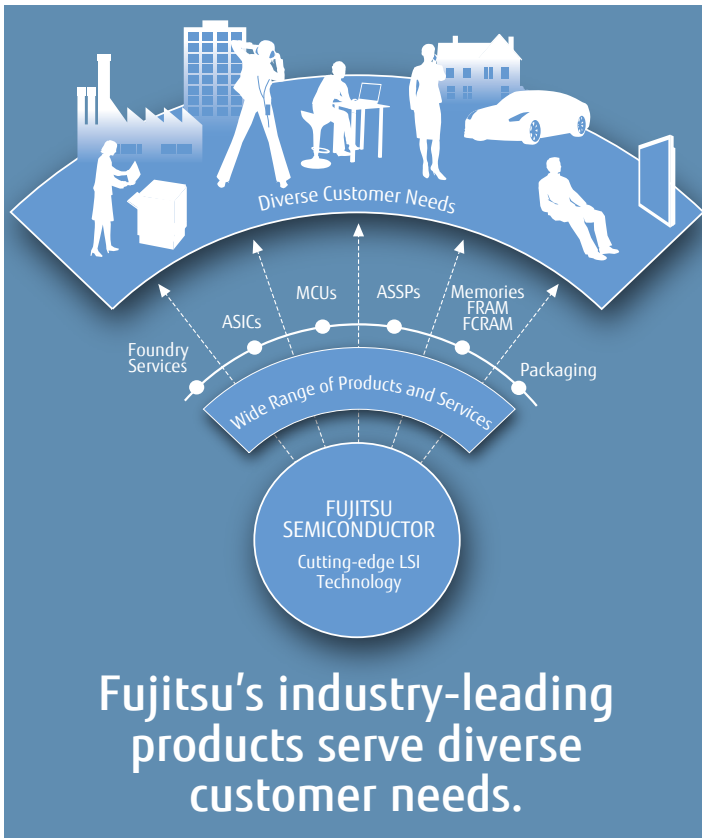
Diverse Customer Needs

Foundry Services

ASICs

MCUs

ASSPs

Memories FRAM FCRAM

Packaging

Wide Range of Products and Services

FUJITSU SEMICONDUCTOR

Cutting-edge LSI Technology

Fujitsu’s industry-leading products serve diverse customer needs.